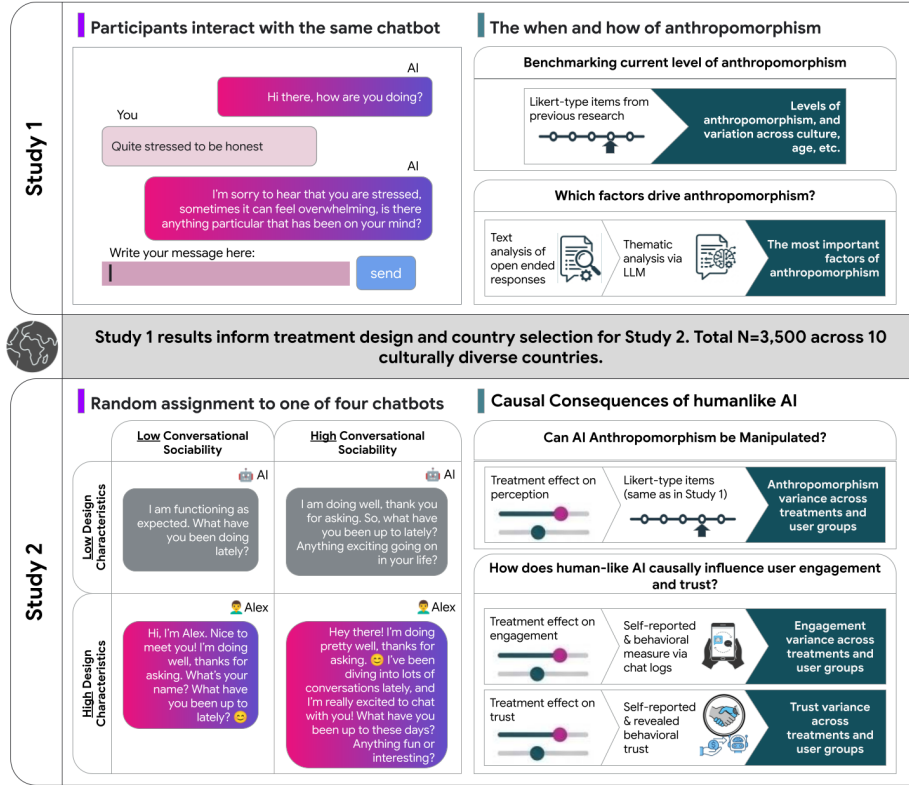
Study 1

Participants interact with the same chatbot

AI
Hi there, how are you doing?

You
Quite stressed to be honest

AI
I'm sorry to hear that you are stressed, sometimes it can feel overwhelming, is there anything particular that has been on your mind?

Write your message here:

send

The when and how of anthropomorphism

Benchmarking current level of anthropomorphism

Likert-type items from previous research

Levels of anthropomorphism, and variation across culture, age, etc.

Which factors drive anthropomorphism?

Text analysis of open ended responses

Thematic analysis via LLM

The most important factors of anthropomorphism

Study 1 results inform treatment design and country selection for Study 2. Total N=3,500 across 10 culturally diverse countries.

Study 2

Random assignment to one of four chatbots

| | Low Conversational Sociability | High Conversational Sociability |
|---|---|---|
| Low Design Characteristics | 🤖 AI<br>I am functioning as expected. What have you been doing lately? | 🤖 AI<br>I am doing well, thank you for asking. So, what have you been up to lately? Anything exciting going on in your life? |
| High Design Characteristics | Alex<br>Hi, I'm Alex. Nice to meet you! I'm doing well, thanks for asking. What's your name? What have you been up to lately? 😊 | Alex<br>Hey there! I'm doing pretty well, thanks for asking. 😊 I've been diving into lots of conversations lately, and I'm really excited to chat with you! What have you been up to these days? Anything fun or interesting? |

Causal Consequences of humanlike AI

Can AI Anthropomorphism be Manipulated?

Treatment effect on perception

Likert-type items (same as in Study 1)

Anthropomorphism variance across treatments and user groups

How does human-like AI causally influence user engagement and trust?

Treatment effect on engagement

Self-reported & behavioral measure via chat logs

Engagement variance across treatments and user groups

Treatment effect on trust

Self-reported & revealed behavioral trust

Trust variance across treatments and user groups